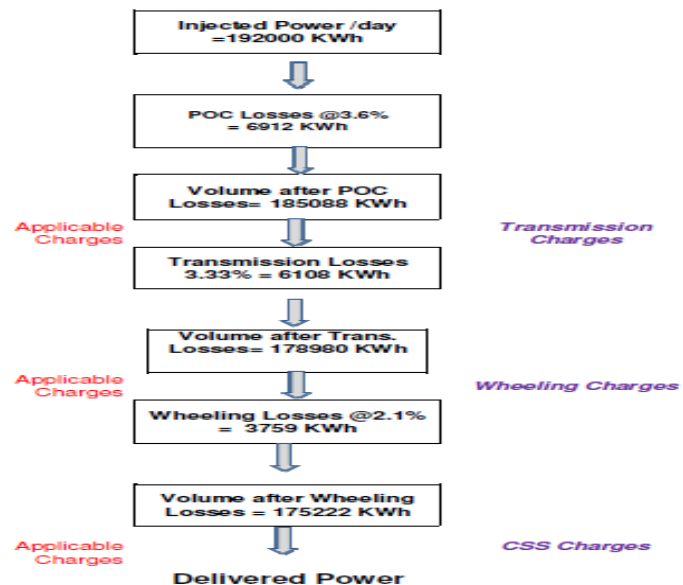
Injected Power /day =192000 KWh

POC Losses @3.6% = 6912 KWh

Volume after POC Losses= 185088 KWh

Applicable Charges

Transmission Charges

Transmission Losses 3.33% = 6108 KWh

Volume after Trans. Losses= 178980 KWh

Applicable Charges

Wheeling Charges

Wheeling Losses @2.1% = 3759 KWh

Volume after Wheeling Losses = 175222 KWh

Applicable Charges

CSS Charges

Delivered Power